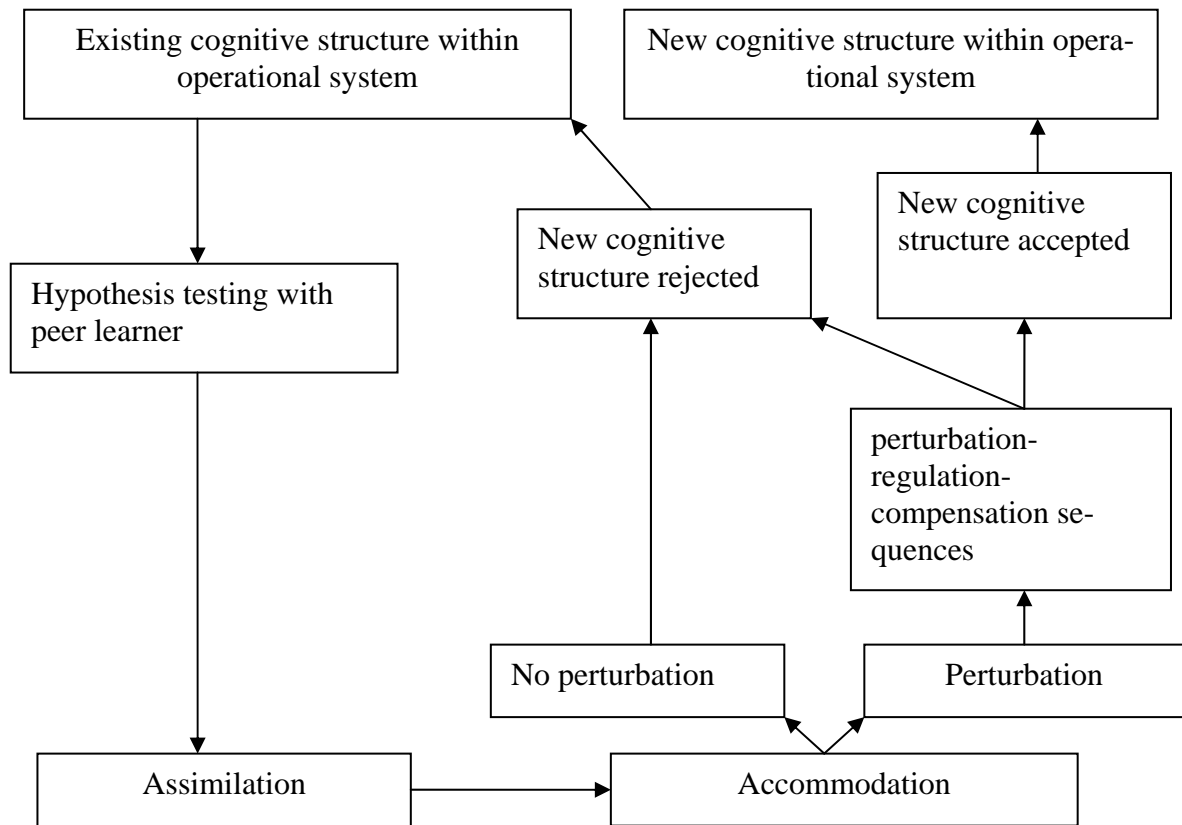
Existing cognitive structure within operational system

New cognitive structure within operational system

New cognitive structure rejected

New cognitive structure accepted

Hypothesis testing with peer learner

perturbation-regulation-compensation sequences

No perturbation

Perturbation

Assimilation

Accommodation